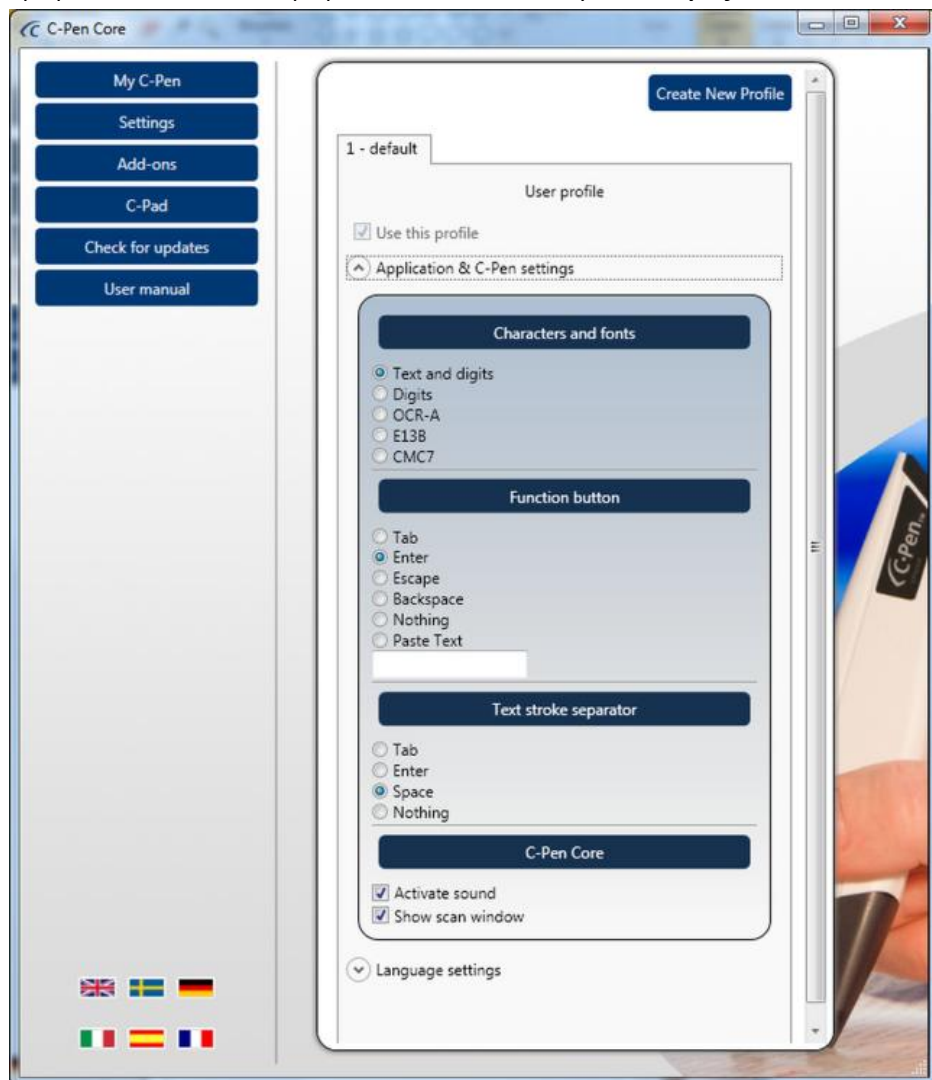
C-Pen Core

My C-Pen
Settings
Add-ons
C-Pad
Check for updates
User manual

Create New Profile

1 - default

User profile

Use this profile

Application & C-Pen settings

Characters and fonts

Text and digits
Digits
OCR-A
E13B
CMC7

Function button

Tab
Enter
Escape
Backspace
Nothing
Paste Text

Text stroke separator

Tab
Enter
Space
Nothing

C-Pen Core

Activate sound
Show scan window

Language settings

C-Pen